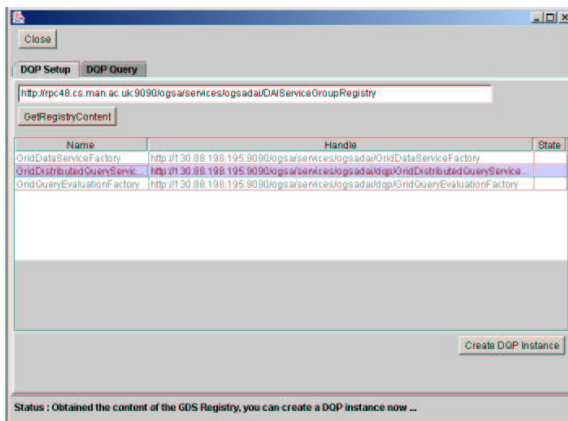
Close

DQP Setup | DQP Query

http://rpc48.cs.man.ac.uk:9090/ogsa/services/ogsadai/DAIServiceGroupRegistry

GetRegistryContent

| Name | Handle | State |
|---|---|---|
| GridDataServiceFactory | http://130.88.198.195:9090/ogsa/services/ogsadai/GridDataServiceFactory | |
| GridDistributedQueryServic... | http://130.88.198.195:9090/ogsa/services/ogsadai/dqp/GridDistributedQueryService... | |
| GridQueryEvaluationFactory | http://130.88.198.195:9090/ogsa/services/ogsadai/dqp/GridQueryEvaluationFactory | |

Create DQP Instance

Status : Obtained the content of the GDS Registry, you can create a DQP instance now ...